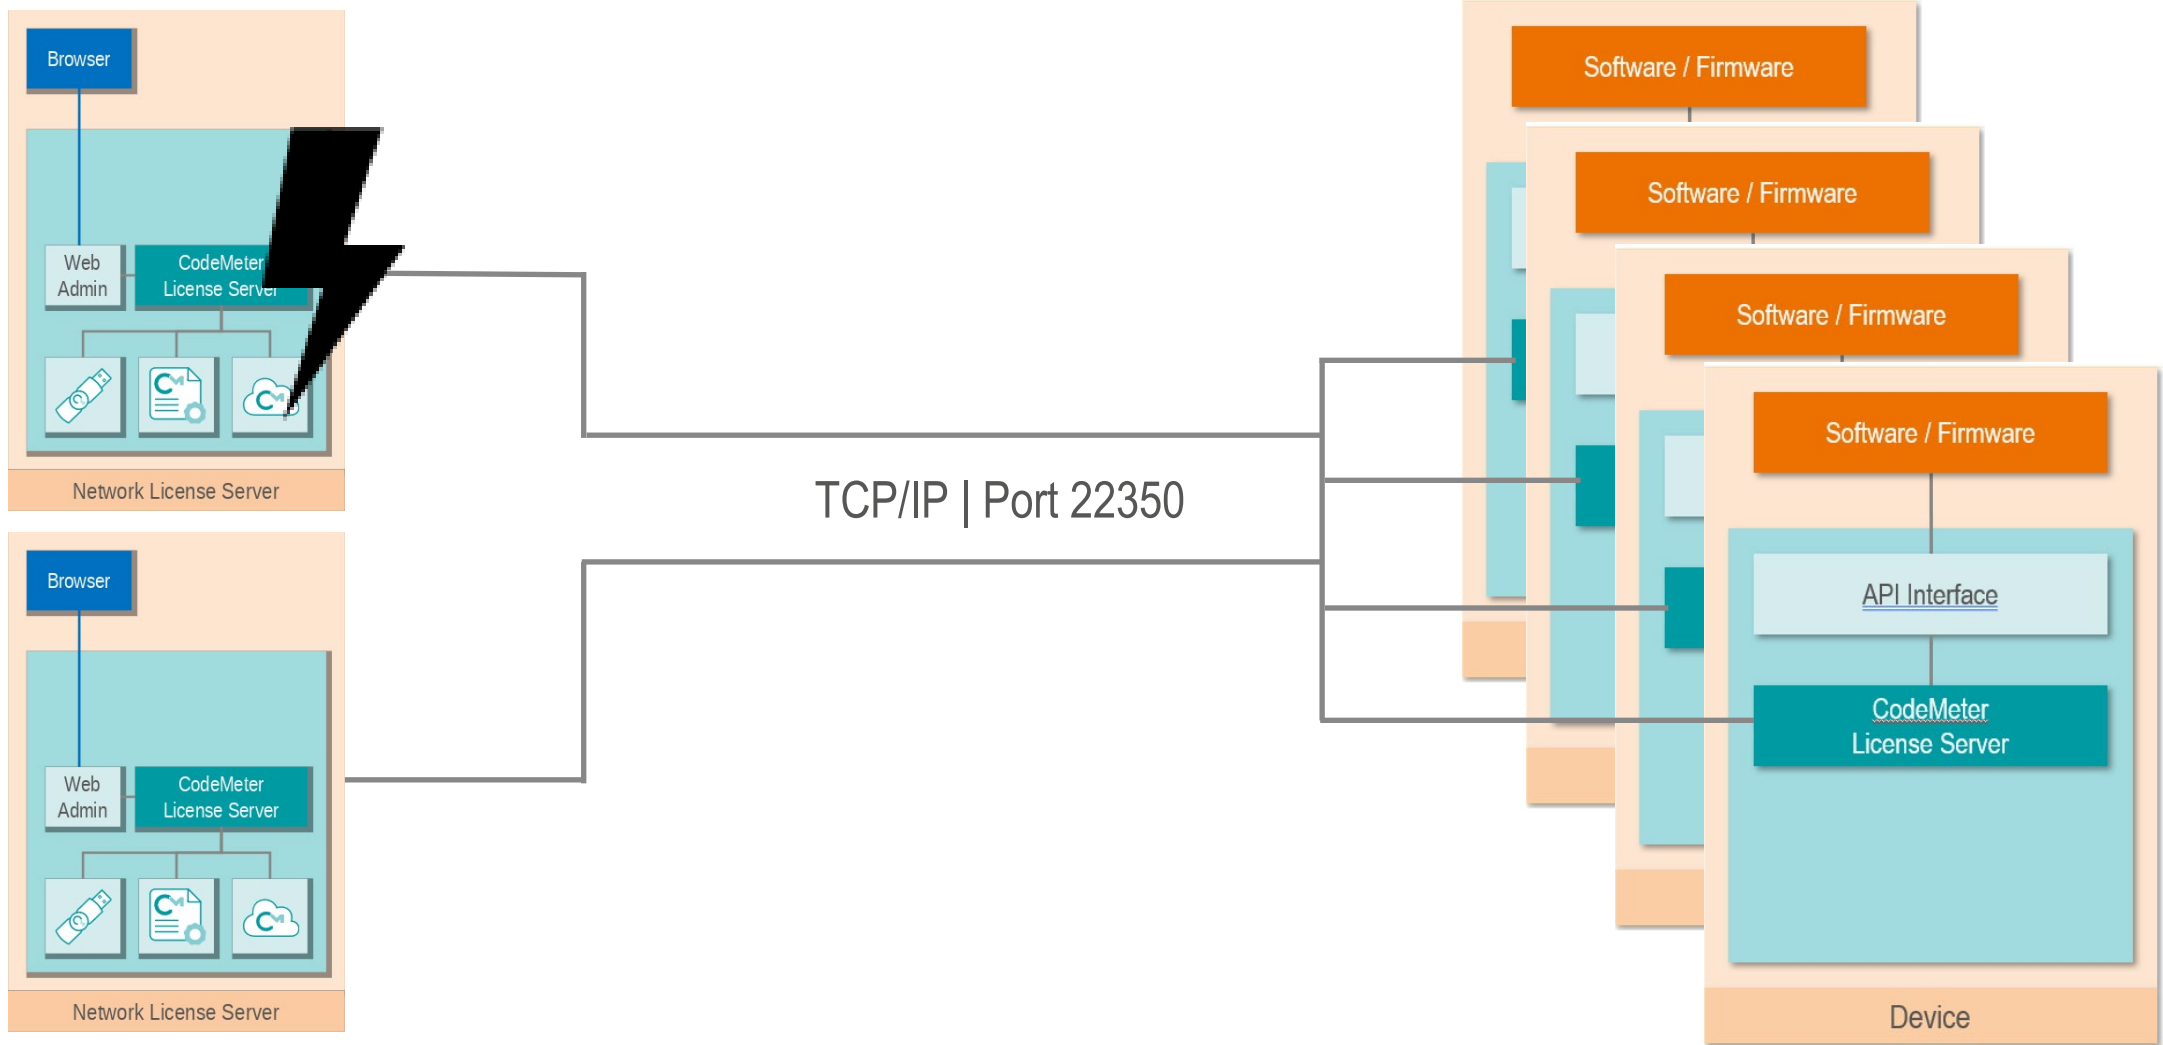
Browser

Web Admin

CodeMeter License Server

Network License Server

Browser

Web Admin

CodeMeter License Server

Network License Server

TCP/IP | Port 22350

Software / Firmware

Software / Firmware

Software / Firmware

Software / Firmware

API Interface

CodeMeter License Server

Device